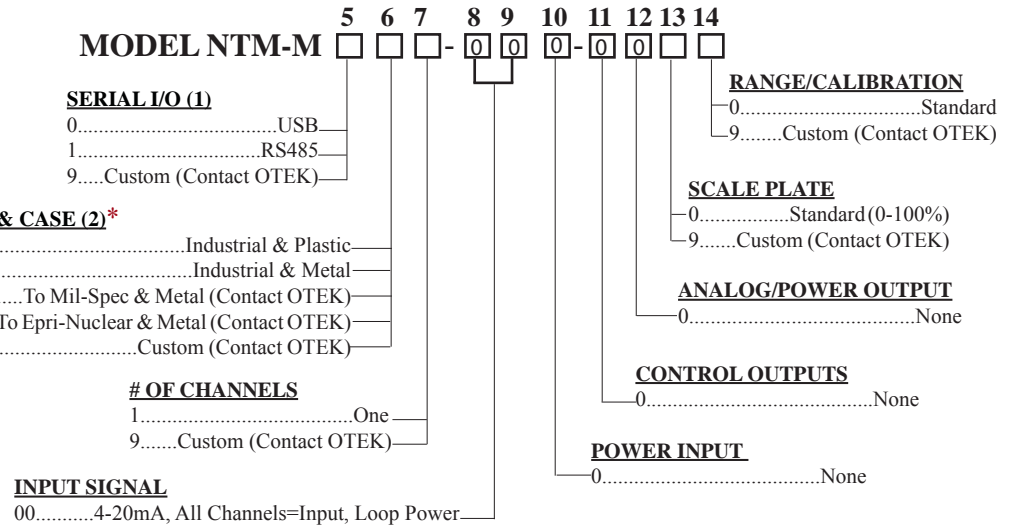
5 6 7 8 9 10 11 12 13 14

MODEL NTM-M □ □ □- 0 0 0- 0 0 □ □

SERIAL I/O (1)
0......................................USB
1..................................RS485
9.....Custom (Contact OTEK)

& CASE (2)*
.........................................Industrial & Plastic
.........................................Industrial & Metal
....To Mil-Spec & Metal (Contact OTEK)
To Epri-Nuclear & Metal (Contact OTEK)
............................Custom (Contact OTEK)

# OF CHANNELS
1.........................................One
9.......Custom (Contact OTEK)

INPUT SIGNAL
00...........4-20mA, All Channels=Input, Loop Power

RANGE/CALIBRATION
0.................................Standard
9........Custom (Contact OTEK)

SCALE PLATE
0................Standard (0-100%)
9.......Custom (Contact OTEK)

ANALOG/POWER OUTPUT
0...........................................None

CONTROL OUTPUTS
0...........................................None

POWER INPUT
0...........................................None